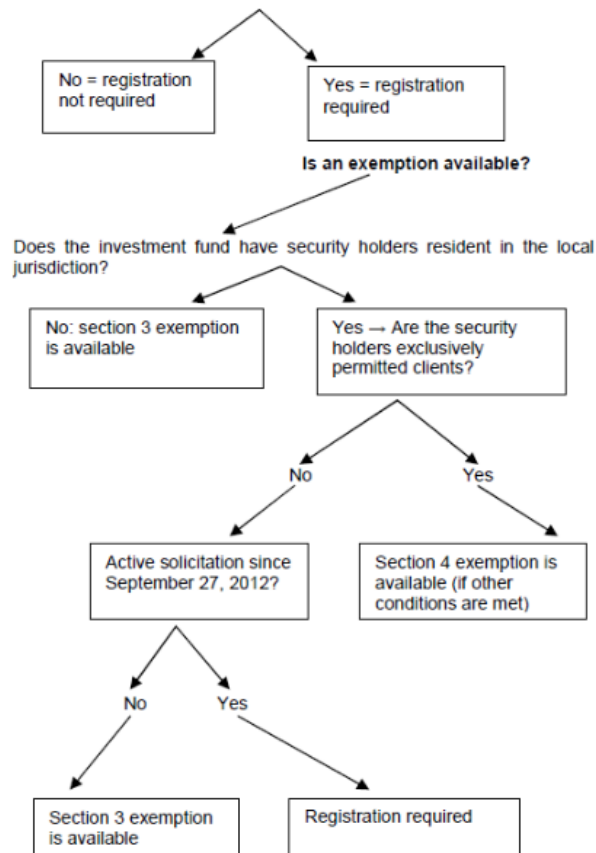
No = registration not required

Yes = registration required

Is an exemption available?

Does the investment fund have security holders resident in the local jurisdiction?

No: section 3 exemption is available

Yes → Are the security holders exclusively permitted clients?

No

Yes

Active solicitation since September 27, 2012?

Section 4 exemption is available (if other conditions are met)

No

Yes

Section 3 exemption is available

Registration required